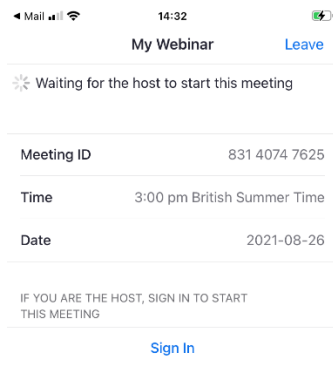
◀ Mail 14:32

My Webinar Leave

Waiting for the host to start this meeting

Meeting ID 831 4074 7625

Time 3:00 pm British Summer Time

Date 2021-08-26

IF YOU ARE THE HOST, SIGN IN TO START THIS MEETING

Sign In